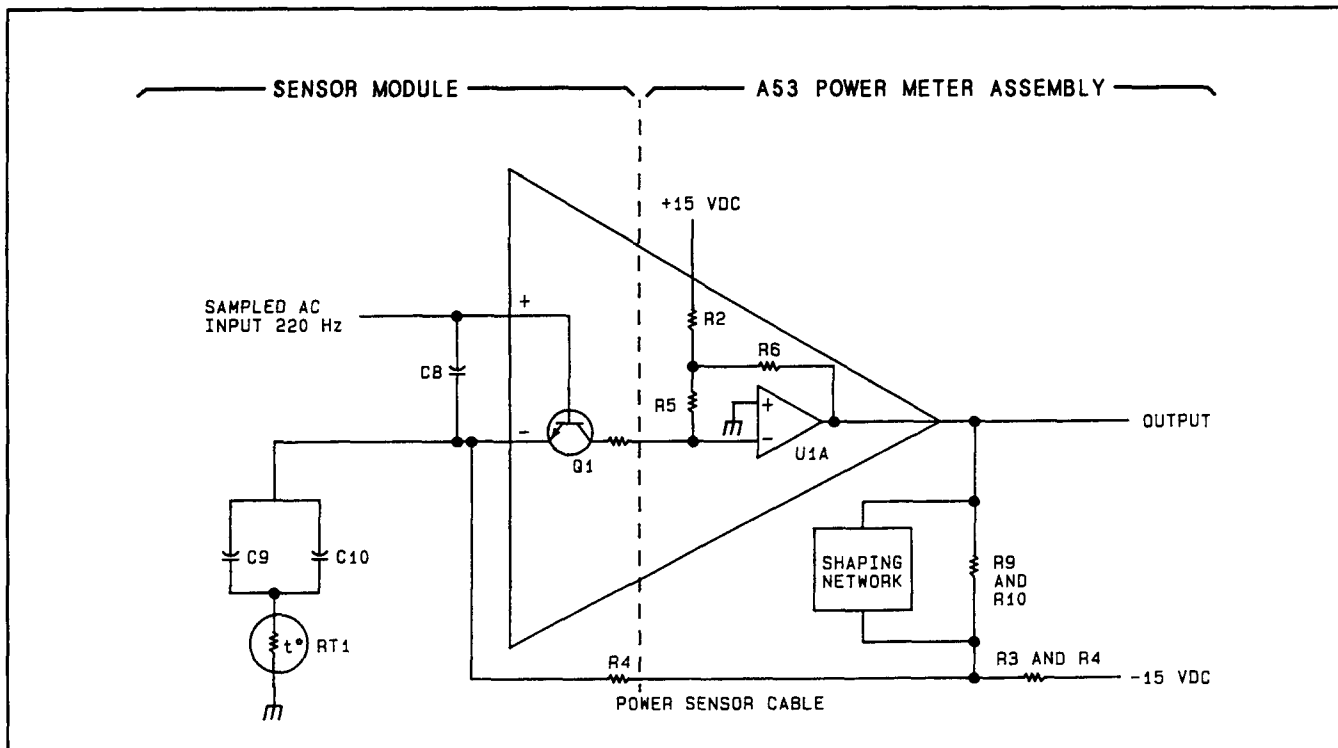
SENSOR MODULE

A53 POWER METER ASSEMBLY

+15 VDC

SAMPLED AC INPUT 220 Hz

+

R2

R6

C8

R5

+

-

-

Q1

U1A

OUTPUT

C9

C10

SHAPING NETWORK

R9 AND R10

t°

RT1

R4

R3 AND R4

-15 VDC

POWER SENSOR CABLE